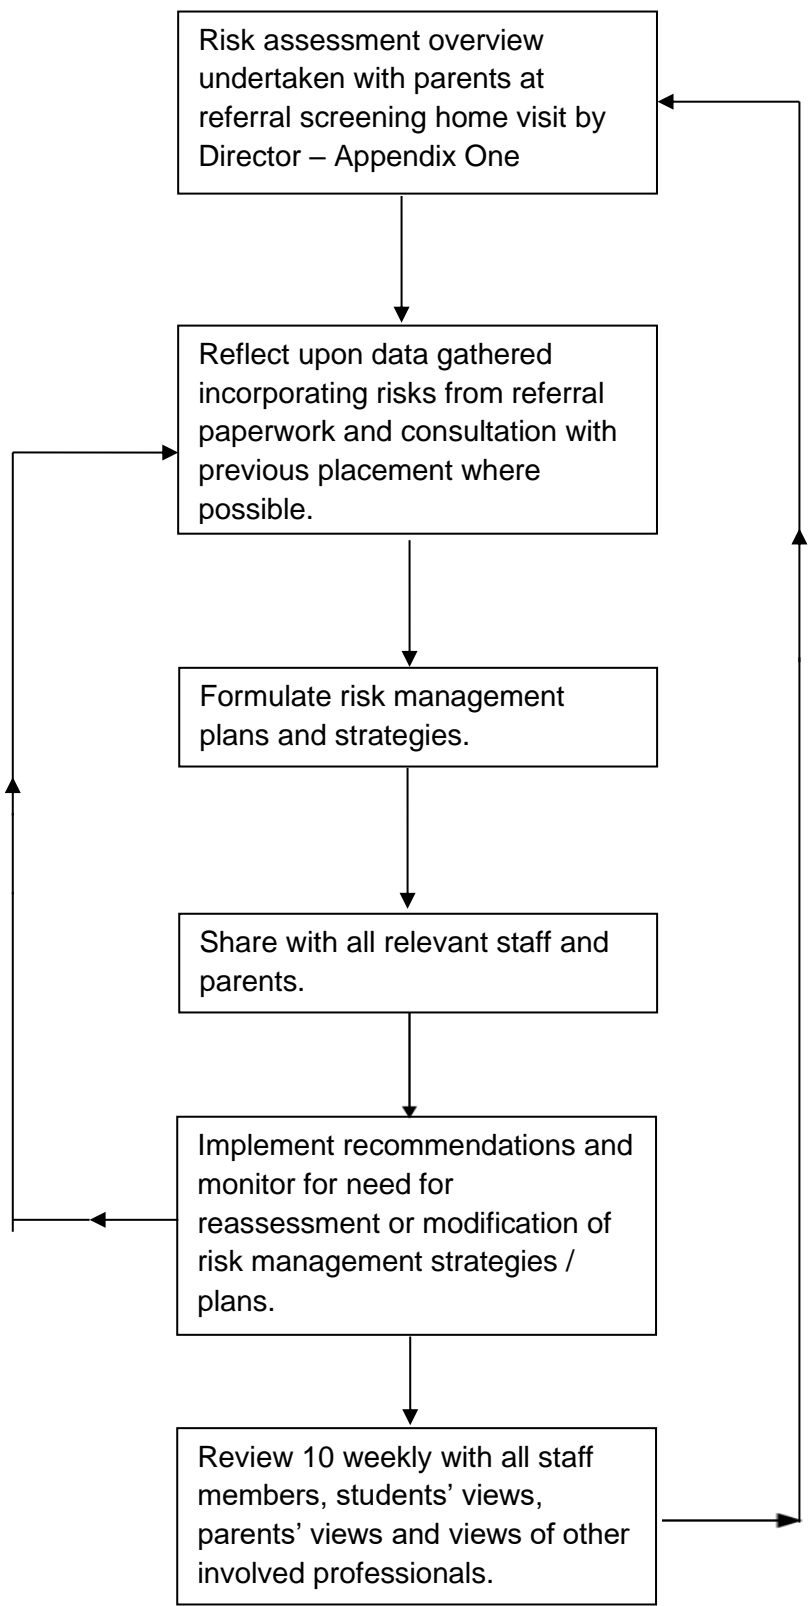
Risk assessment overview undertaken with parents at referral screening home visit by Director – Appendix One

Reflect upon data gathered incorporating risks from referral paperwork and consultation with previous placement where possible.

Formulate risk management plans and strategies.

Share with all relevant staff and parents.

Implement recommendations and monitor for need for reassessment or modification of risk management strategies / plans.

Review 10 weekly with all staff members, students' views, parents' views and views of other involved professionals.